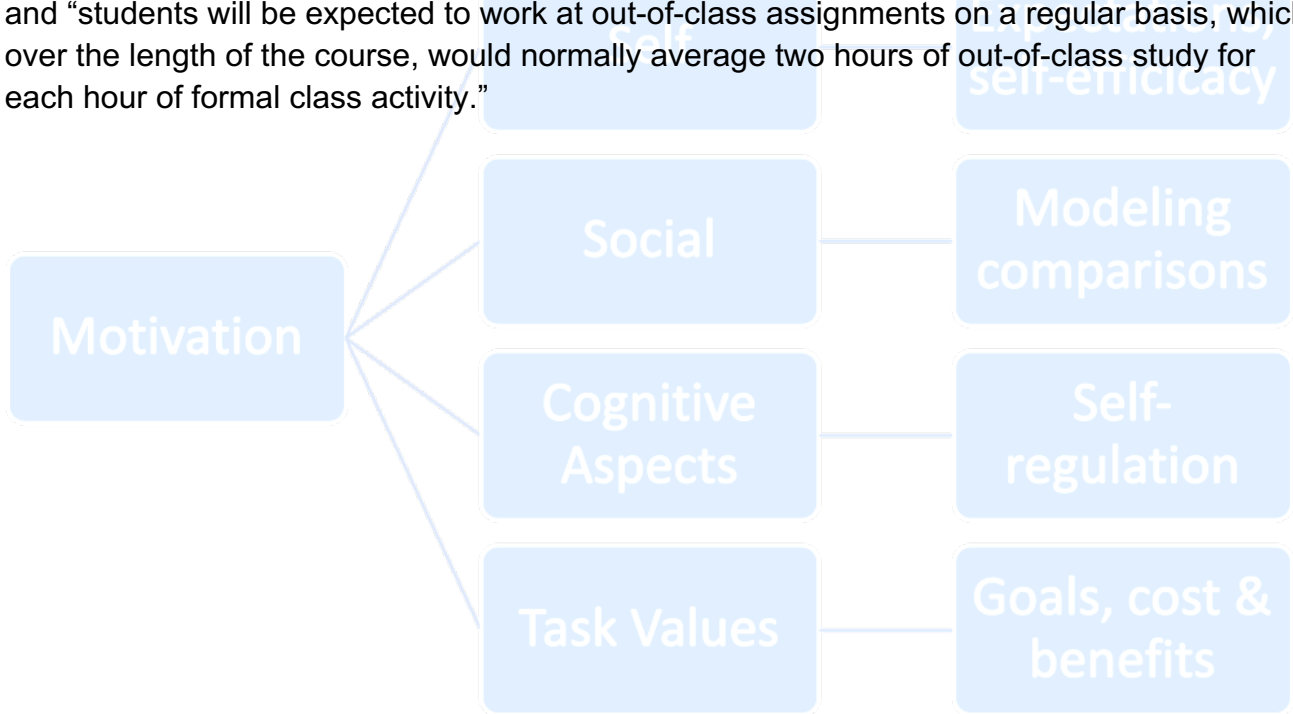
and “students will be expected to work at out-of-class assignments on a regular basis, whic over the length of the course, would normally average two hours of out-of-class study for each hour of formal class activity.”

Self

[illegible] self-efficicacy

Motivation

Social

Modeling comparisons

Cognitive Aspects

Self-regulation

Task Values

Goals, cost & benefits